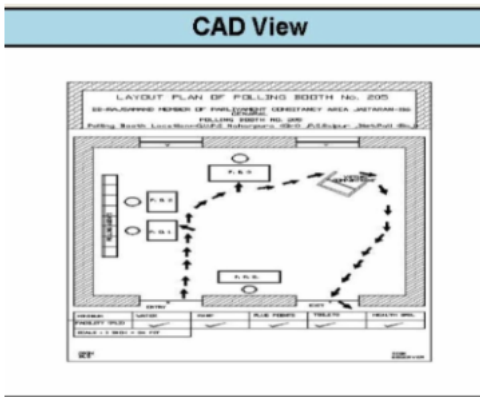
CAD View

LAYOUT PLAN OF POLLING BOOTH No. 205

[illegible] MEMBER OF PARLIAMENT CONSTITUENCY AREA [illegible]
GENERAL
POLLING BOOTH NO. 205
Polling Booth Location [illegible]

P. O. 3

P. O. 2

P. O. 1

P. R. O.

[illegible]

ENTRY

EXIT

| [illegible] | WATER | RAMP | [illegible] | TOILETS | HEALTH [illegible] |
|---|---|---|---|---|---|
| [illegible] | | | | | |
| SCALE : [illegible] | | | | | |

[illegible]

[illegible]